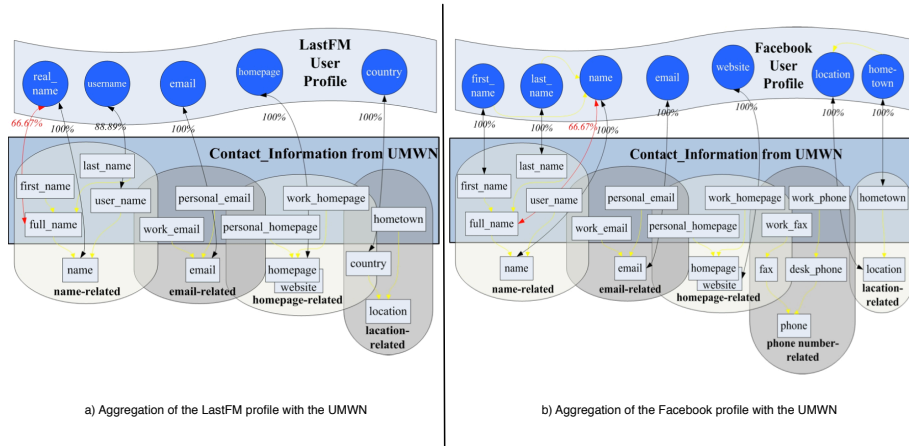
LastFM User Profile

real_ name

username

email

homepage

country

66.67%

100%

88.89%

100%

100%

100%

Contact_Information from UMWN

first_name

last_name

user_name

full_name

personal_email

work_email

email

work_homepage

personal_homepage

homepage

website

hometown

country

location

name

name-related

email-related

homepage-related

lacation-related

a) Aggregation of the LastFM profile with the UMWN

Facebook User Profile

first_ name

last_ name

name

email

website

location

home- town

100%

100%

66.67%

100%

100%

100%

100%

100%

Contact_Information from UMWN

first_name

last_name

user_name

full_name

personal_email

work_email

email

work_homepage

personal_homepage

homepage

website

work_phone

work_fax

fax

desk_phone

phone

hometown

location

name

name-related

email-related

homepage-related

phone number-related

lacation-related

b) Aggregation of the Facebook profile with the UMWN